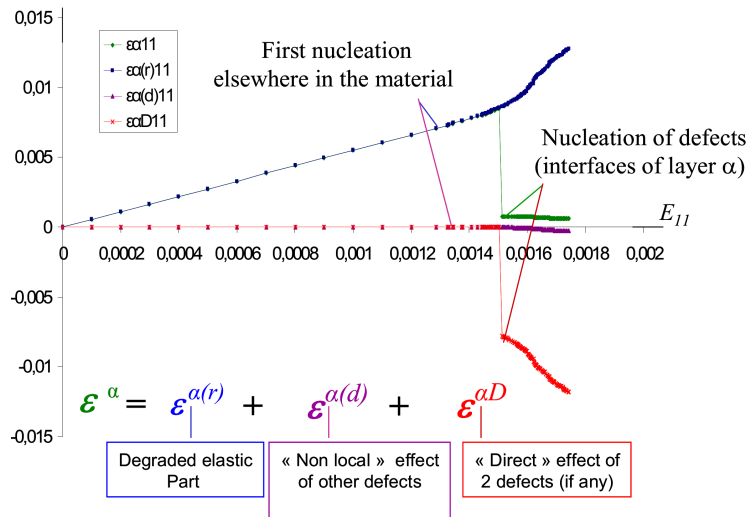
0,015

0,01

0,005

0

-0,005

-0,01

-0,015

0 0,0002 0,0004 0,0006 0,0008 0,001 0,0012 0,0014 0,0016 0,0018 0,002

$E_{11}$

εα11
εα(r)11
εα(d)11
εαD11

First nucleation elsewhere in the material

Nucleation of defects (interfaces of layer α)

$\varepsilon^{\alpha} = \varepsilon^{\alpha(r)} + \varepsilon^{\alpha(d)} + \varepsilon^{\alpha D}$

Degraded elastic Part

« Non local » effect of other defects

« Direct » effect of 2 defects (if any)